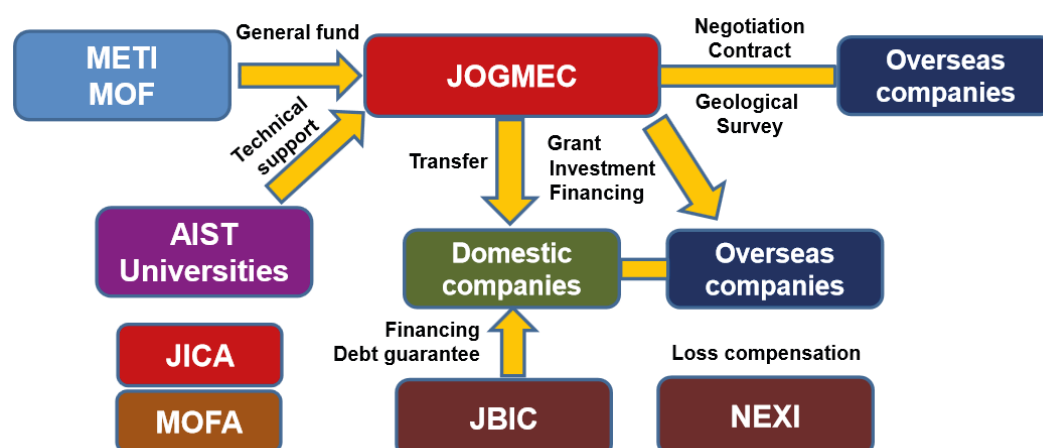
METI
MOF

General fund

JOGMEC

Negotiation
Contract

Overseas companies

Geological Survey

Technical support

Transfer

Grant
Investment
Financing

AIST
Universities

Domestic companies

Overseas companies

JICA

Financing
Debt guarantee

Loss compensation

MOFA

JBIC

NEXI